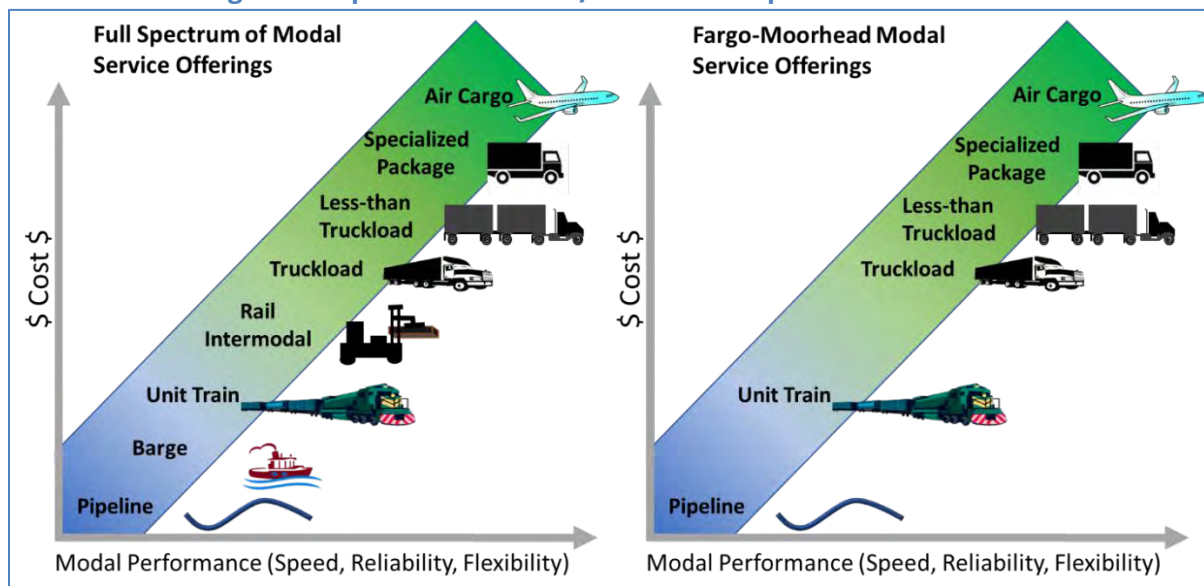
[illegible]

Full Spectrum of Modal Service Offerings

Air Cargo

Specialized Package

Less-than Truckload

Truckload

Rail Intermodal

Unit Train

Barge

Pipeline

$ Cost $

Modal Performance (Speed, Reliability, Flexibility)

Fargo-Moorhead Modal Service Offerings

Air Cargo

Specialized Package

Less-than Truckload

Truckload

Unit Train

Pipeline

$ Cost $

Modal Performance (Speed, Reliability, Flexibility)